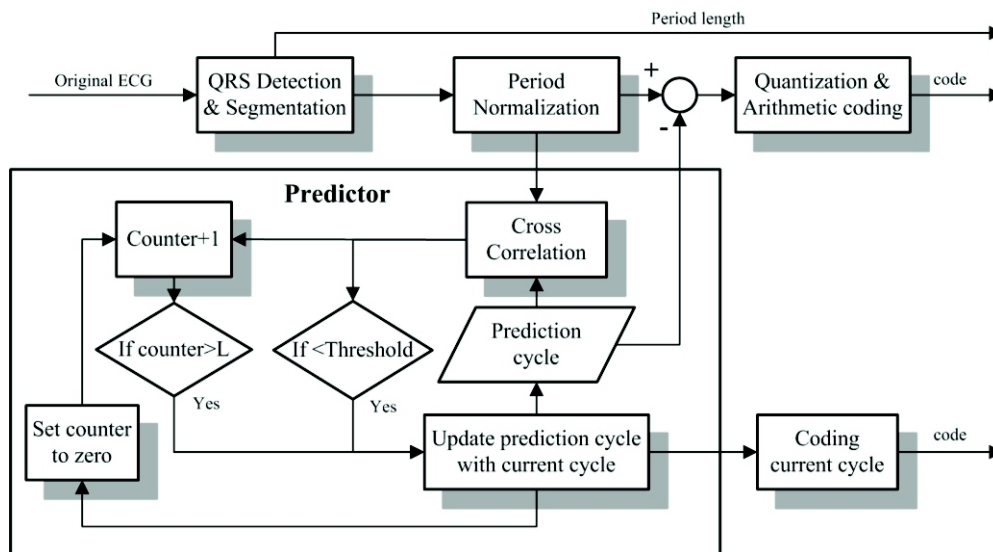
Period length

Original ECG

QRS Detection & Segmentation

Period Normalization

+

-

Quantization & Arithmetic coding

code

Predictor

Counter+1

Cross Correlation

If counter>L

If <Threshold

Prediction cycle

Yes

Yes

Set counter to zero

Update prediction cycle with current cycle

Coding current cycle

code